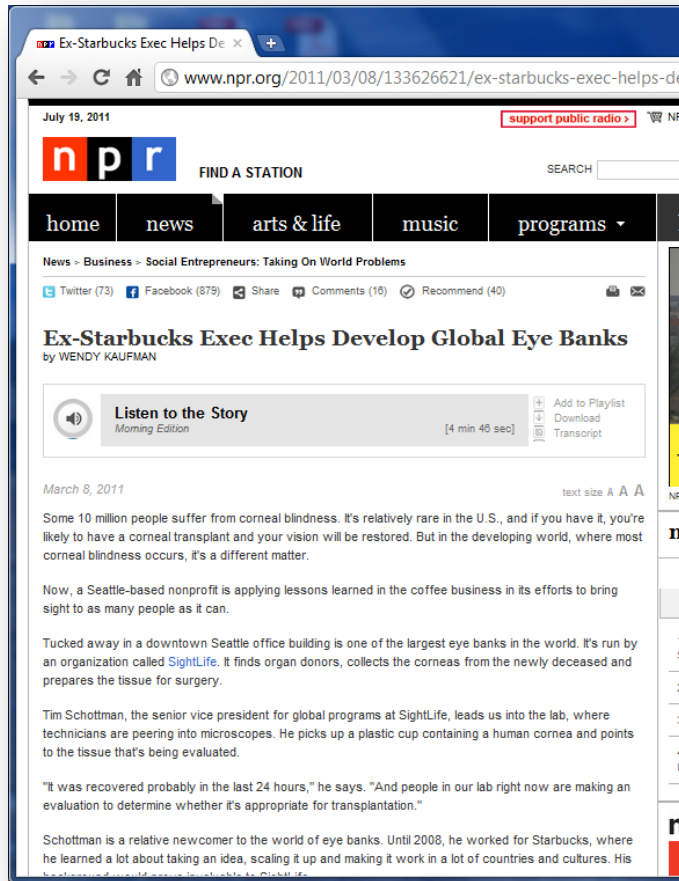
npr Ex-Starbucks Exec Helps De ×

www.npr.org/2011/03/08/133626621/ex-starbucks-exec-helps-de

July 19, 2011

support public radio ›

npr

FIND A STATION

SEARCH

home news arts & life music programs

News > Business > Social Entrepreneurs: Taking On World Problems

Twitter (73) Facebook (879) Share Comments (16) Recommend (40)

Ex-Starbucks Exec Helps Develop Global Eye Banks

by WENDY KAUFMAN

Listen to the Story

Morning Edition

[4 min 46 sec]

Add to Playlist
Download
Transcript

March 8, 2011

text size A A A

Some 10 million people suffer from corneal blindness. It's relatively rare in the U.S., and if you have it, you're likely to have a corneal transplant and your vision will be restored. But in the developing world, where most corneal blindness occurs, it's a different matter.

Now, a Seattle-based nonprofit is applying lessons learned in the coffee business in its efforts to bring sight to as many people as it can.

Tucked away in a downtown Seattle office building is one of the largest eye banks in the world. It's run by an organization called SightLife. It finds organ donors, collects the corneas from the newly deceased and prepares the tissue for surgery.

Tim Schottman, the senior vice president for global programs at SightLife, leads us into the lab, where technicians are peering into microscopes. He picks up a plastic cup containing a human cornea and points to the tissue that's being evaluated.

"It was recovered probably in the last 24 hours," he says. "And people in our lab right now are making an evaluation to determine whether it's appropriate for transplantation."

Schottman is a relative newcomer to the world of eye banks. Until 2008, he worked for Starbucks, where he learned a lot about taking an idea, scaling it up and making it work in a lot of countries and cultures. His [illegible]